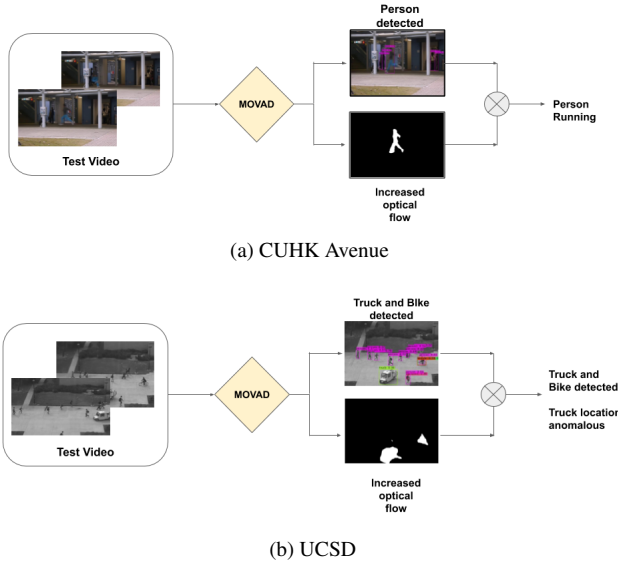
Test Video

MOVAD

Person detected

Increased optical flow

Person Running

(a) CUHK Avenue

Test Video

MOVAD

Truck and BIke detected

Increased optical flow

Truck and Bike detected

Truck locatio anomalous

(b) UCSD